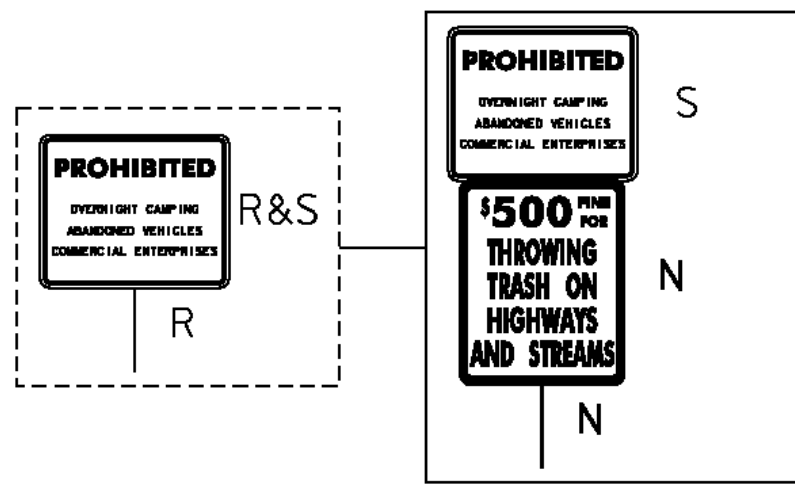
PROHIBITED
OVERNIGHT CAMPING
ABANDONED VEHICLES
COMMERCIAL ENTERPRISES

R&S

R

PROHIBITED
OVERNIGHT CAMPING
ABANDONED VEHICLES
COMMERCIAL ENTERPRISES

S

$500 FINE FOR
THROWING TRASH ON HIGHWAYS AND STREAMS

N

N